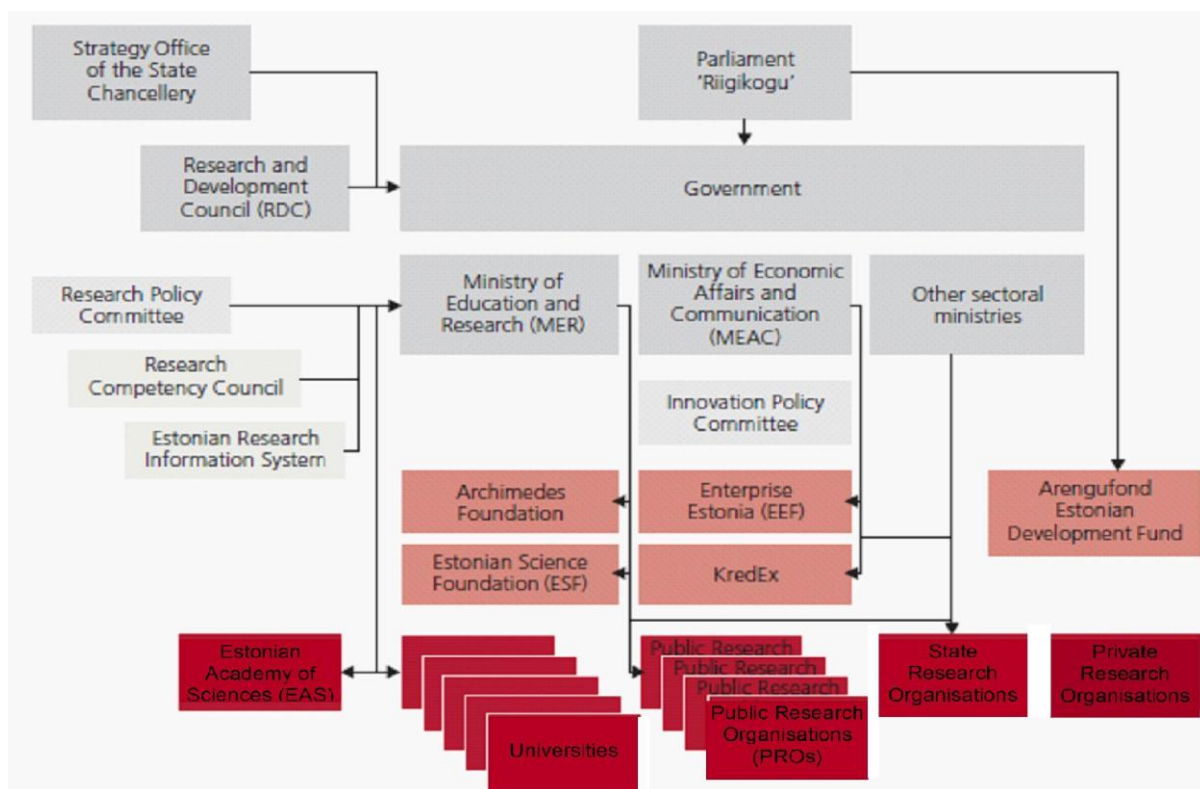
Strategy Office of the State Chancellery

Parliament 'Riigikogu'

Research and Development Council (RDC)

Government

Research Policy Committee

Research Competency Council

Estonian Research Information System

Ministry of Education and Research (MER)

Ministry of Economic Affairs and Communication (MEAC)

Other sectoral ministries

Innovation Policy Committee

Archimedes Foundation

Enterprise Estonia (EEF)

Arengufond Estonian Development Fund

Estonian Science Foundation (ESF)

KredEx

Estonian Academy of Sciences (EAS)

Universities

Public Research

Public Research

Public Research

Public Research Organisations (PROs)

State Research Organisations

Private Research Organisations